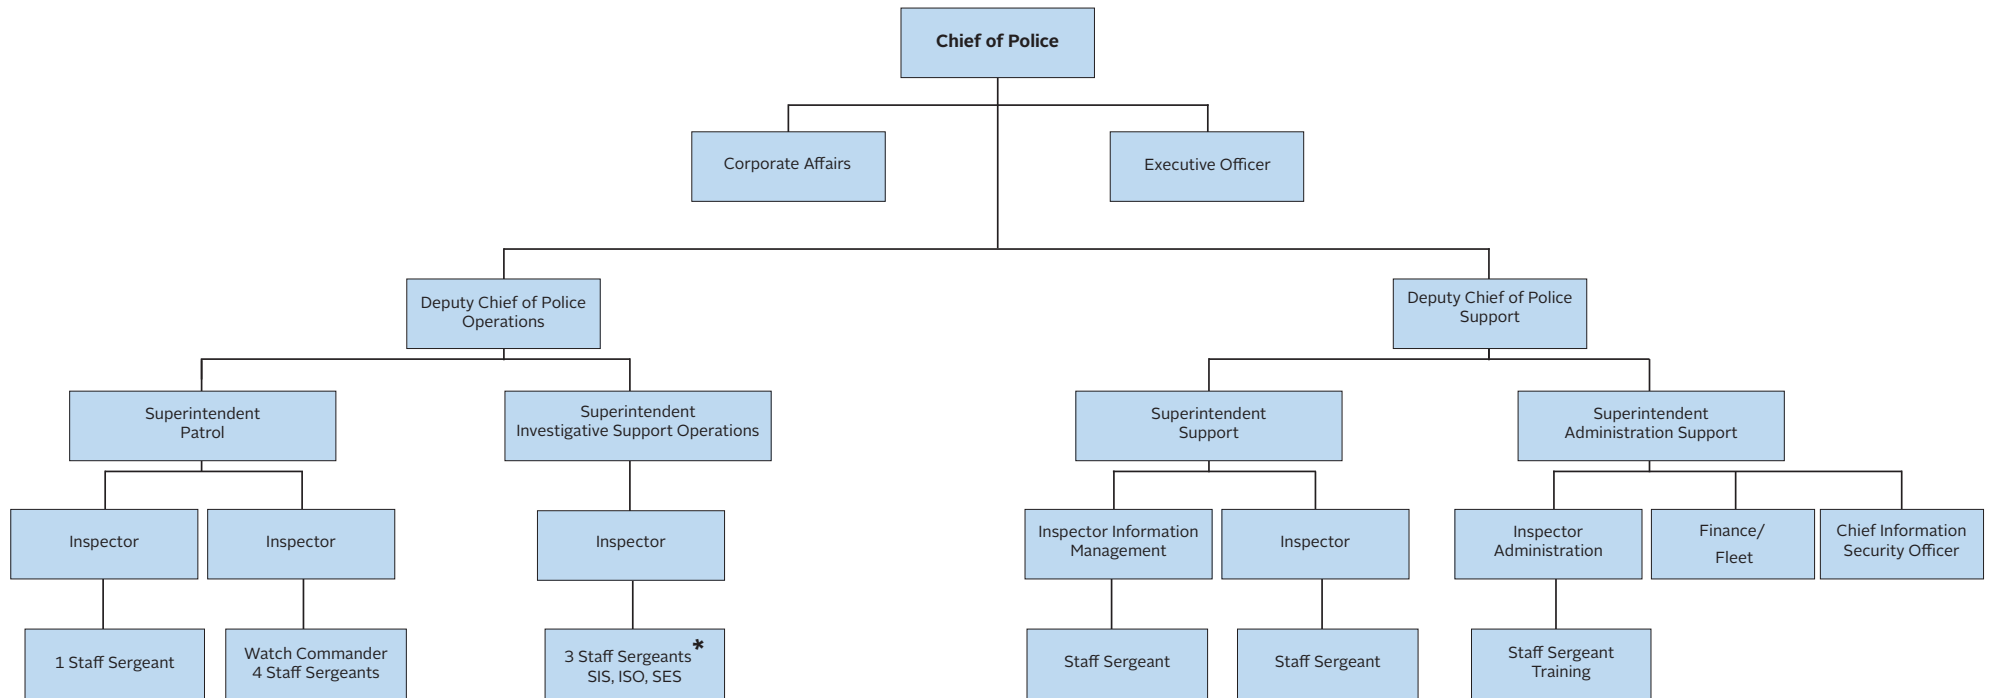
Chief of Police

Corporate Affairs

Executive Officer

Deputy Chief of Police Operations

Deputy Chief of Police Support

Superintendent Patrol

Superintendent Investigative Support Operations

Superintendent Support

Superintendent Administration Support

Inspector

Inspector

Inspector

Inspector Information Management

Inspector

Inspector Administration

Finance/ Fleet

Chief Information Security Officer

1 Staff Sergeant

Watch Commander 4 Staff Sergeants

3 Staff Sergeants* SIS, ISO, SES

Staff Sergeant

Staff Sergeant

Staff Sergeant Training